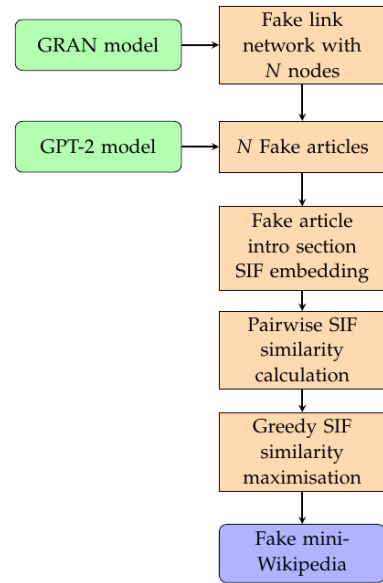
GRAN model

Fake link network with $N$ nodes

GPT-2 model

$N$ Fake articles

Fake article intro section SIF embedding

Pairwise SIF similarity calculation

Greedy SIF similarity maximisation

Fake mini-Wikipedia